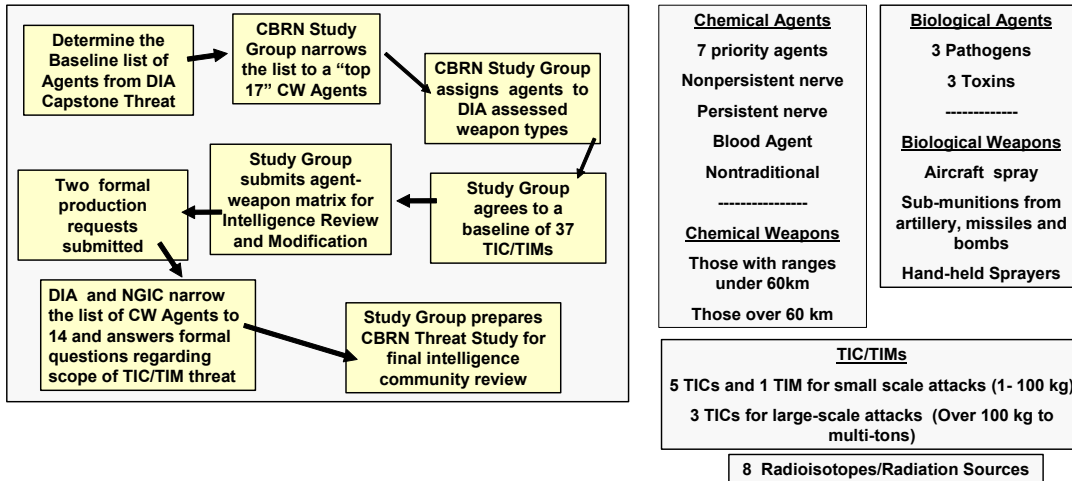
Determine the Baseline list of Agents from DIA Capstone Threat

CBRN Study Group narrows the list to a "top 17" CW Agents

CBRN Study Group assigns agents to DIA assessed weapon types

Study Group agrees to a baseline of 37 TIC/TIMs

Study Group submits agent-weapon matrix for Intelligence Review and Modification

Two formal production requests submitted

DIA and NGIC narrow the list of CW Agents to 14 and answers formal questions regarding scope of TIC/TIM threat

Study Group prepares CBRN Threat Study for final intelligence community review

Chemical Agents

7 priority agents

Nonpersistent nerve

Persistent nerve

Blood Agent

Nontraditional

----------------

Chemical Weapons

Those with ranges under 60km

Those over 60 km

Biological Agents

3 Pathogens

3 Toxins

-------------

Biological Weapons

Aircraft spray

Sub-munitions from artillery, missiles and bombs

Hand-held Sprayers

TIC/TIMs

5 TICs and 1 TIM for small scale attacks (1- 100 kg)

3 TICs for large-scale attacks (Over 100 kg to multi-tons)

8 Radioisotopes/Radiation Sources